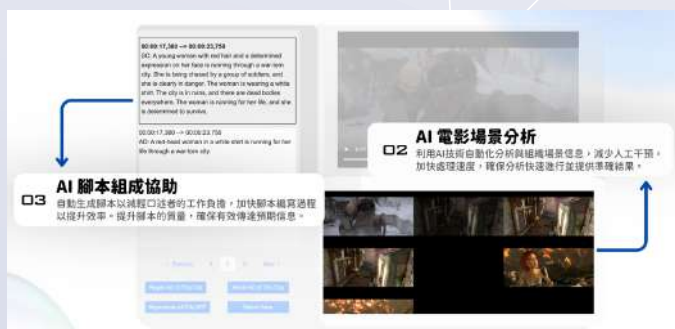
00:00:17,380 --> 00:00:23,750
DC: A young woman with red hair and a determined expression on her face is running through a war-torn city. She is being chased by a group of soldiers, and she is clearly in danger. The woman is wearing a white shirt. The city is in ruins, and there are dead bodies everywhere. The woman is running for her life, and she is determined to survive.

00:00:17,380 --> 00:00:23,750
AD: A red-haired woman in a white shirt is running for her life through a war-torn city.

02 AI 電影場景分析
利用AI技術自動化分析與組織場景信息，減少人工干預，加快處理速度，確保分析快速進行並提供準確結果。

03 AI 腳本組成協助
自動生成腳本以減輕口述者的工作負擔，加快腳本編寫過程以提升效率。提升腳本的質量，確保有效傳達預期信息。

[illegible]